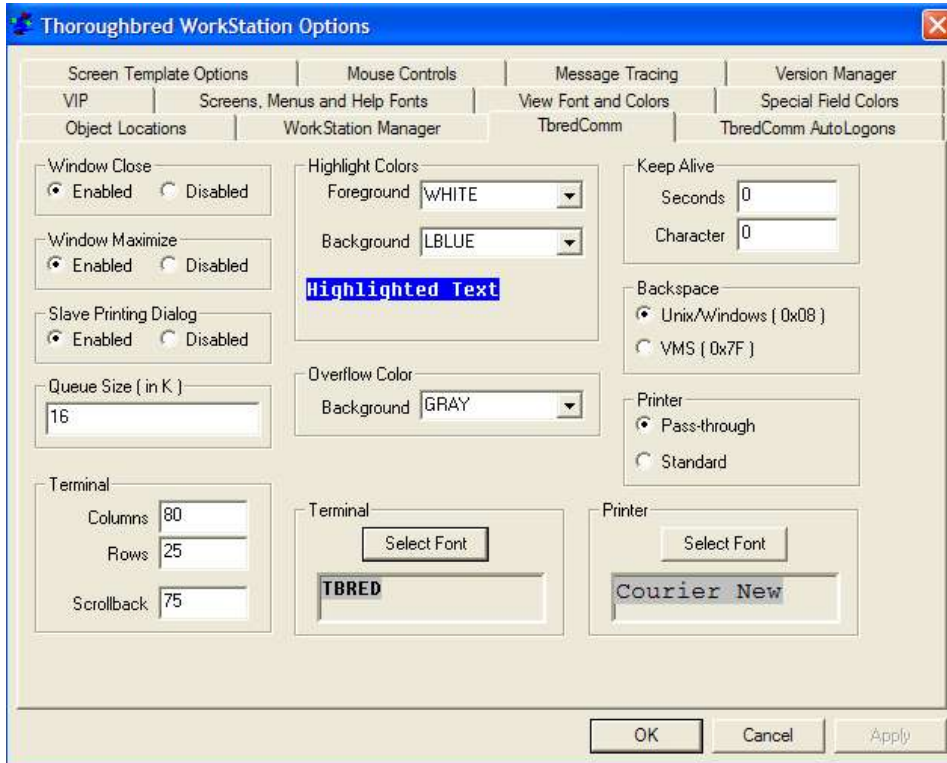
Thoroughbred WorkStation Options

Screen Template Options | Mouse Controls | Message Tracing | Version Manager
VIP | Screens, Menus and Help Fonts | View Font and Colors | Special Field Colors
Object Locations | WorkStation Manager | TbredComm | TbredComm AutoLogons

Window Close
Enabled Disabled

Window Maximize
Enabled Disabled

Slave Printing Dialog
Enabled Disabled

Queue Size ( in K )
16

Terminal
Columns 80
Rows 25
Scrollback 75

Highlight Colors
Foreground WHITE
Background LBLUE
Highlighted Text

Overflow Color
Background GRAY

Terminal
Select Font
TBRED

Keep Alive
Seconds 0
Character 0

Backspace
Unix/Windows ( 0x08 )
VMS ( 0x7F )

Printer
Pass-through
Standard

Printer
Select Font
Courier New

OK Cancel Apply